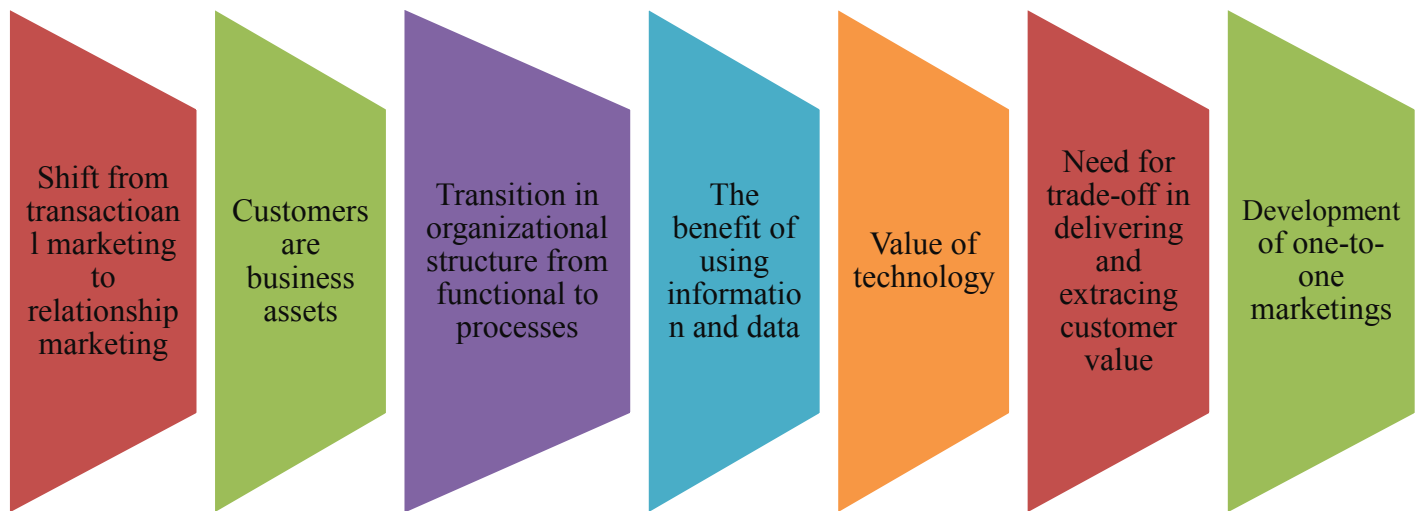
Shift from transactioan l marketing to relationship marketing

Customers are business assets

Transition in organizational structure from functional to processes

The benefit of using informatio n and data

Value of technology

Need for trade-off in delivering and extracing customer value

Development of one-to-one marketings